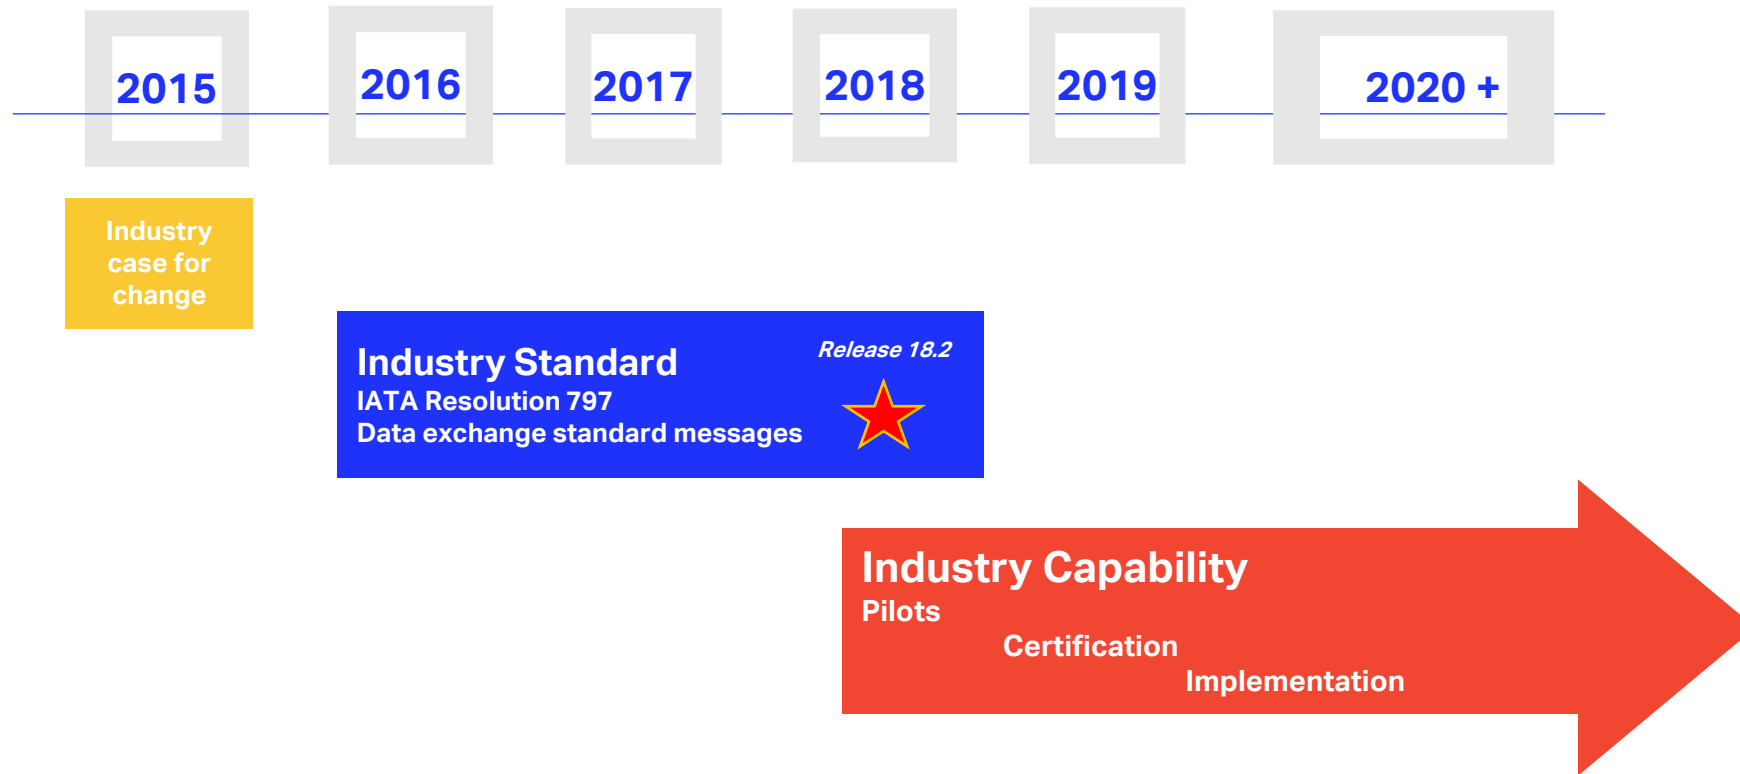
2015

2016

2017

2018

2019

2020 +

Industry case for change

Industry Standard
IATA Resolution 797
Data exchange standard messages

Release 18.2

Industry Capability
Pilots
Certification
Implementation